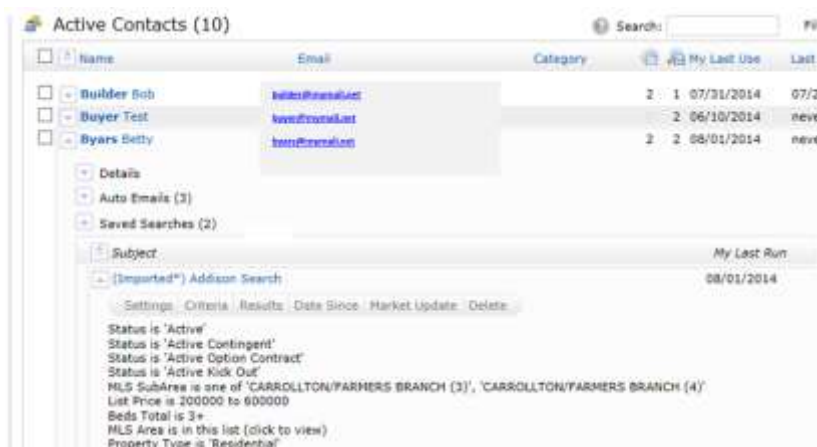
Active Contacts (10)

Search: Fi

| Name | Email | Category | | My Last Use | Last |
|---|---|---|---|---|---|
| Builder Bob | builder@myemail.net | | 2 1 | 07/31/2014 | 07/2 |
| Buyer Test | buyer@myemail.net | | 2 | 06/10/2014 | neve |
| Byars Betty | byars@myemail.net | | 2 2 | 08/01/2014 | neve |

Details
Auto Emails (3)
Saved Searches (2)

Subject | My Last Run

(Imported*) Addison Search | 08/01/2014

Settings Criteria Results Date Since Market Update Delete

Status is 'Active'
Status is 'Active Contingent'
Status is 'Active Option Contract'
Status is 'Active Kick Out'
MLS SubArea is one of 'CARROLLTON/FARMERS BRANCH (3)', 'CARROLLTON/FARMERS BRANCH (4)'
List Price is 200000 to 600000
Beds Total is 3+
MLS Area is in this list (click to view)
Property Type is 'Residential'